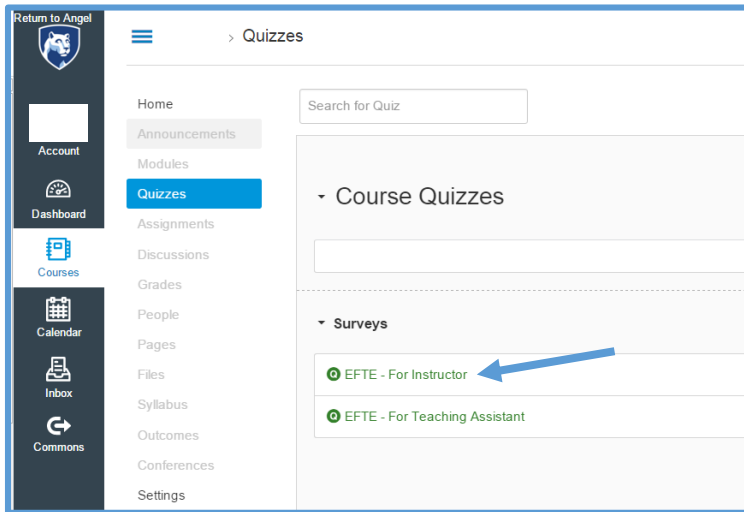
Return to Angel

Account

Dashboard

Courses

Calendar

Inbox

Commons

> Quizzes

Home
Announcements
Modules
Quizzes
Assignments
Discussions
Grades
People
Pages
Files
Syllabus
Outcomes
Conferences
Settings

Search for Quiz

Course Quizzes

Surveys

EFTE - For Instructor

EFTE - For Teaching Assistant